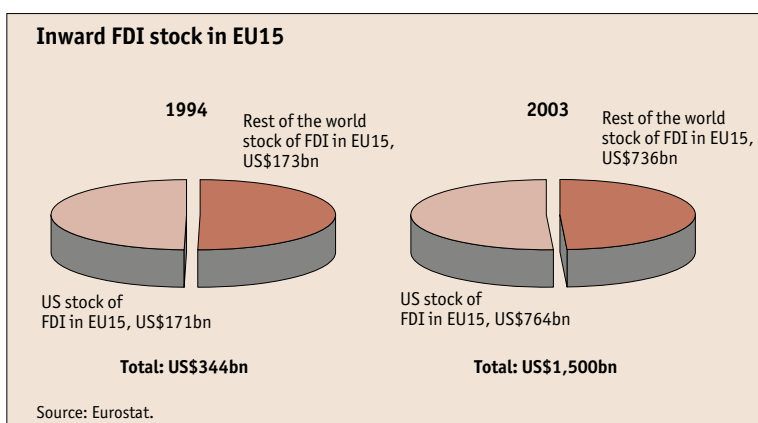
Inward FDI stock in EU15

1994

Rest of the world stock of FDI in EU15, US$173bn

US stock of FDI in EU15, US$171bn

Total: US$344bn

2003

Rest of the world stock of FDI in EU15, US$736bn

US stock of FDI in EU15, US$764bn

Total: US$1,500bn

Source: Eurostat.